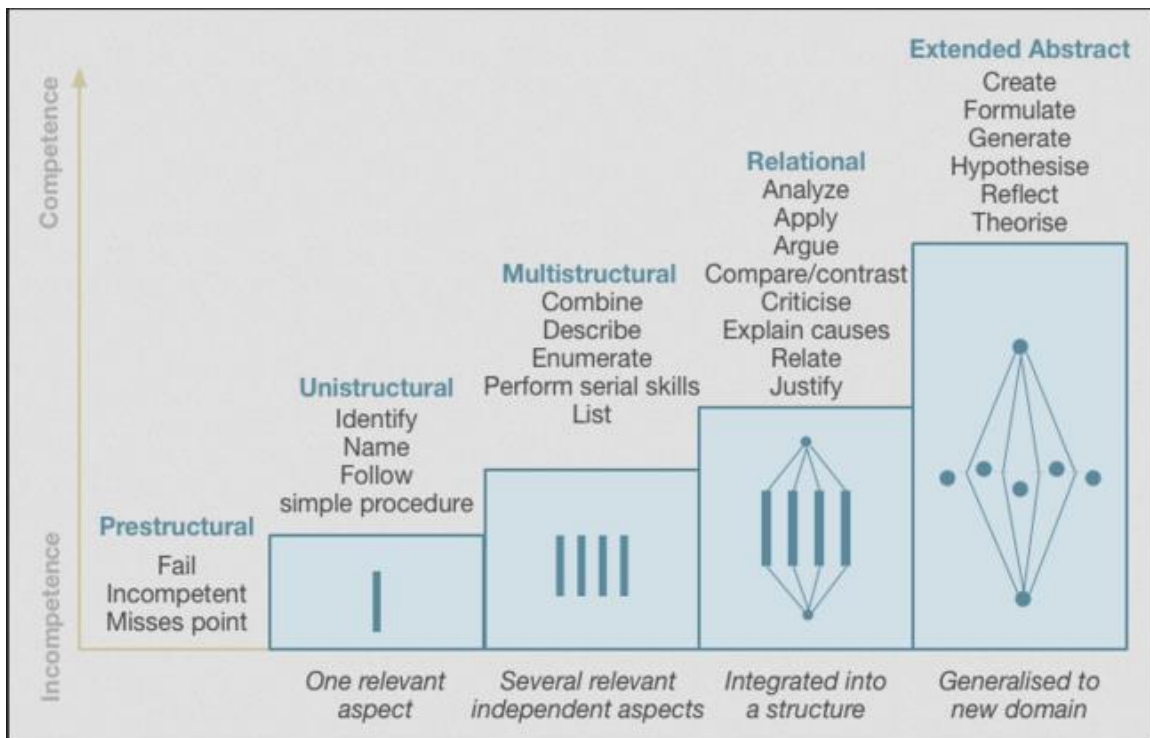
Competence

Incompetence

Prestructural
Fail
Incompetent
Misses point

Unistructural
Identify
Name
Follow
simple procedure

Multistructural
Combine
Describe
Enumerate
Perform serial skills
List

Relational
Analyze
Apply
Argue
Compare/contrast
Criticise
Explain causes
Relate
Justify

Extended Abstract
Create
Formulate
Generate
Hypothesise
Reflect
Theorise

One relevant aspect

Several relevant independent aspects

Integrated into a structure

Generalised to new domain